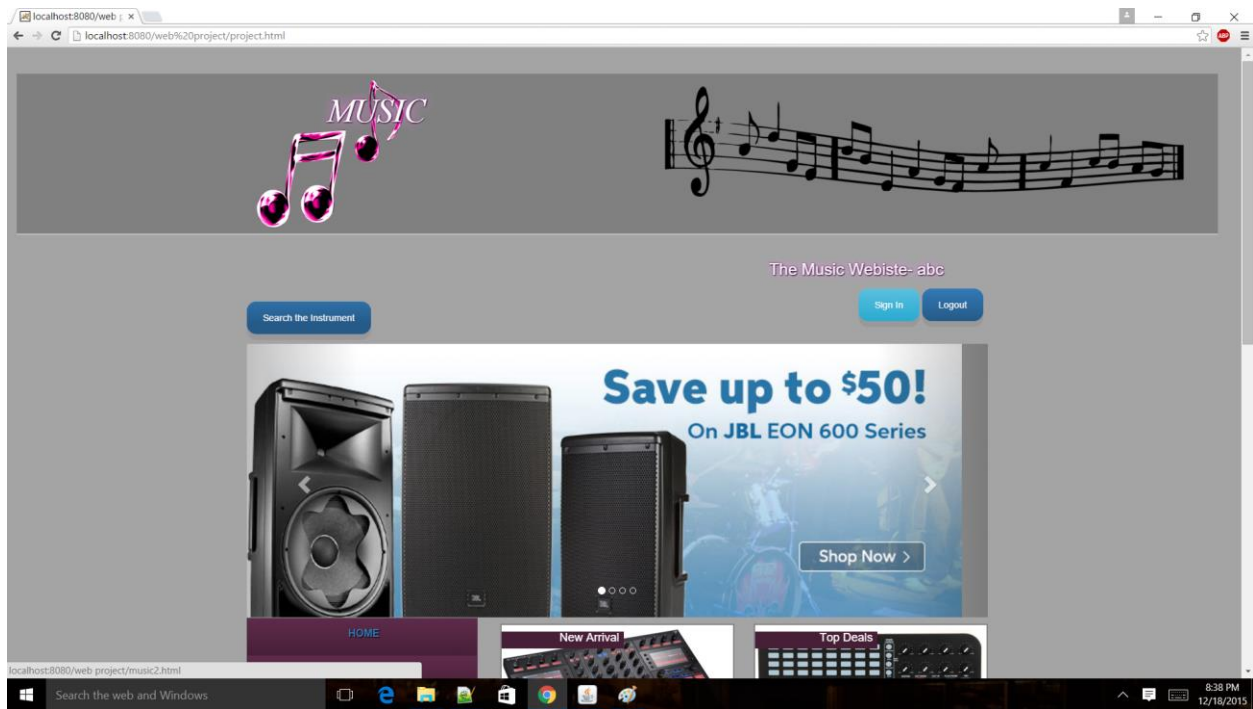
localhost:8080/web ×

localhost:8080/web%20project/project.html

MUSIC

The Music Webiste- abc

Sign In

Logout

Search the Instrument

Save up to $50!

On JBL EON 600 Series

Shop Now >

HOME

New Arrival

Top Deals

localhost:8080/web project/music2.html

Search the web and Windows

8:38 PM
12/18/2015